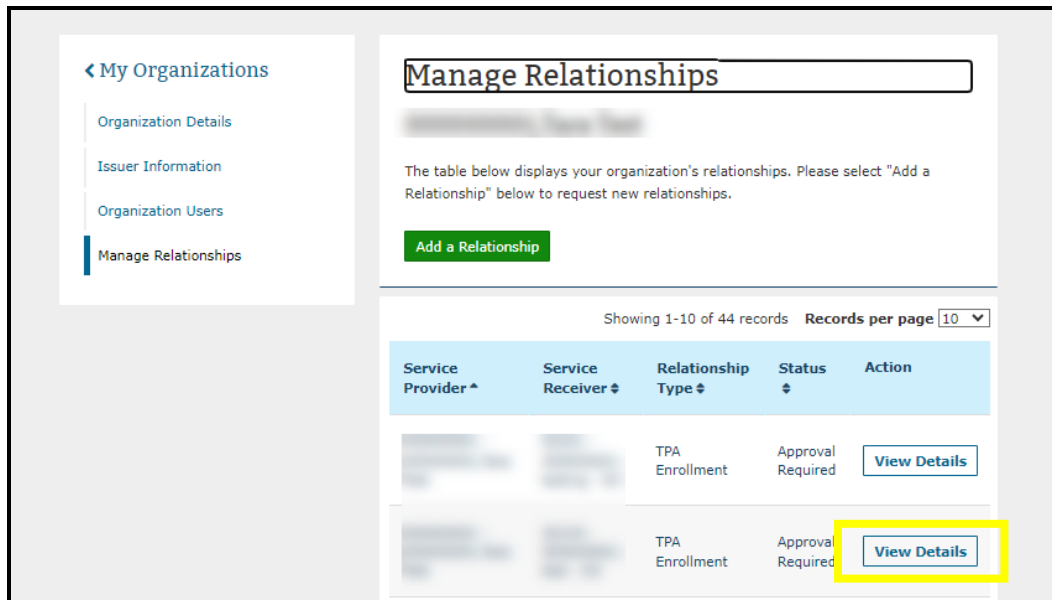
‹ My Organizations

Organization Details

Issuer Information

Organization Users

Manage Relationships

Manage Relationships

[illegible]

The table below displays your organization's relationships. Please select "Add a Relationship" below to request new relationships.

Add a Relationship

Showing 1-10 of 44 records **Records per page** 10

| Service Provider ▲ | Service Receiver ◆ | Relationship Type ◆ | Status ◆ | Action |
|---|---|---|---|---|
| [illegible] | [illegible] | TPA Enrollment | Approval Required | View Details |
| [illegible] | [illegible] | TPA Enrollment | Approval Required | View Details |